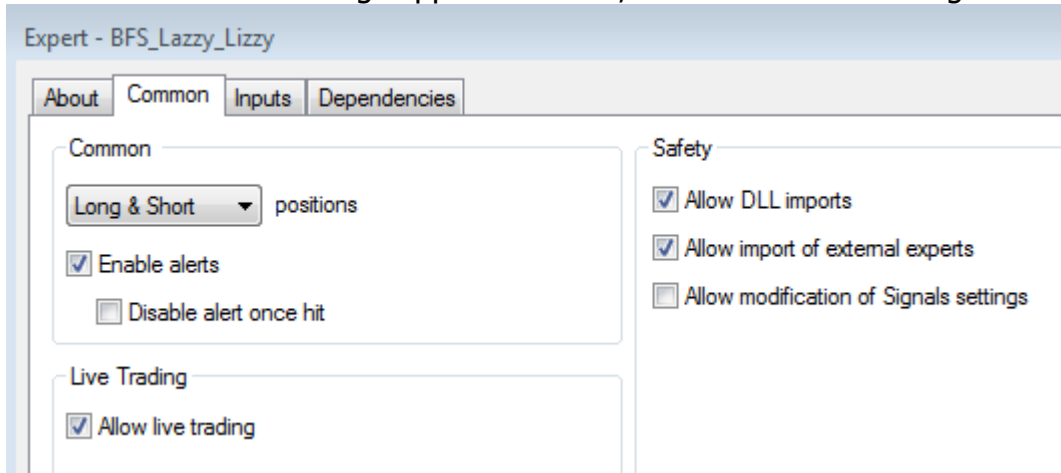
Expert - BFS_Lazzy_Lizzy

About | Common | Inputs | Dependencies

Common

Long & Short positions

Enable alerts

Disable alert once hit

Live Trading

Allow live trading

Safety

Allow DLL imports

Allow import of external experts

Allow modification of Signals settings